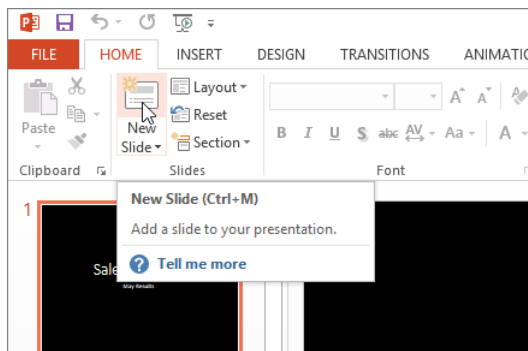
FILE HOME INSERT DESIGN TRANSITIONS ANIMATIO

Paste
Clipboard

New Slide
Layout
Reset
Section
Slides

B I U S abc AV Aa A
Font

1

Sale
May Results

New Slide (Ctrl+M)
Add a slide to your presentation.
Tell me more